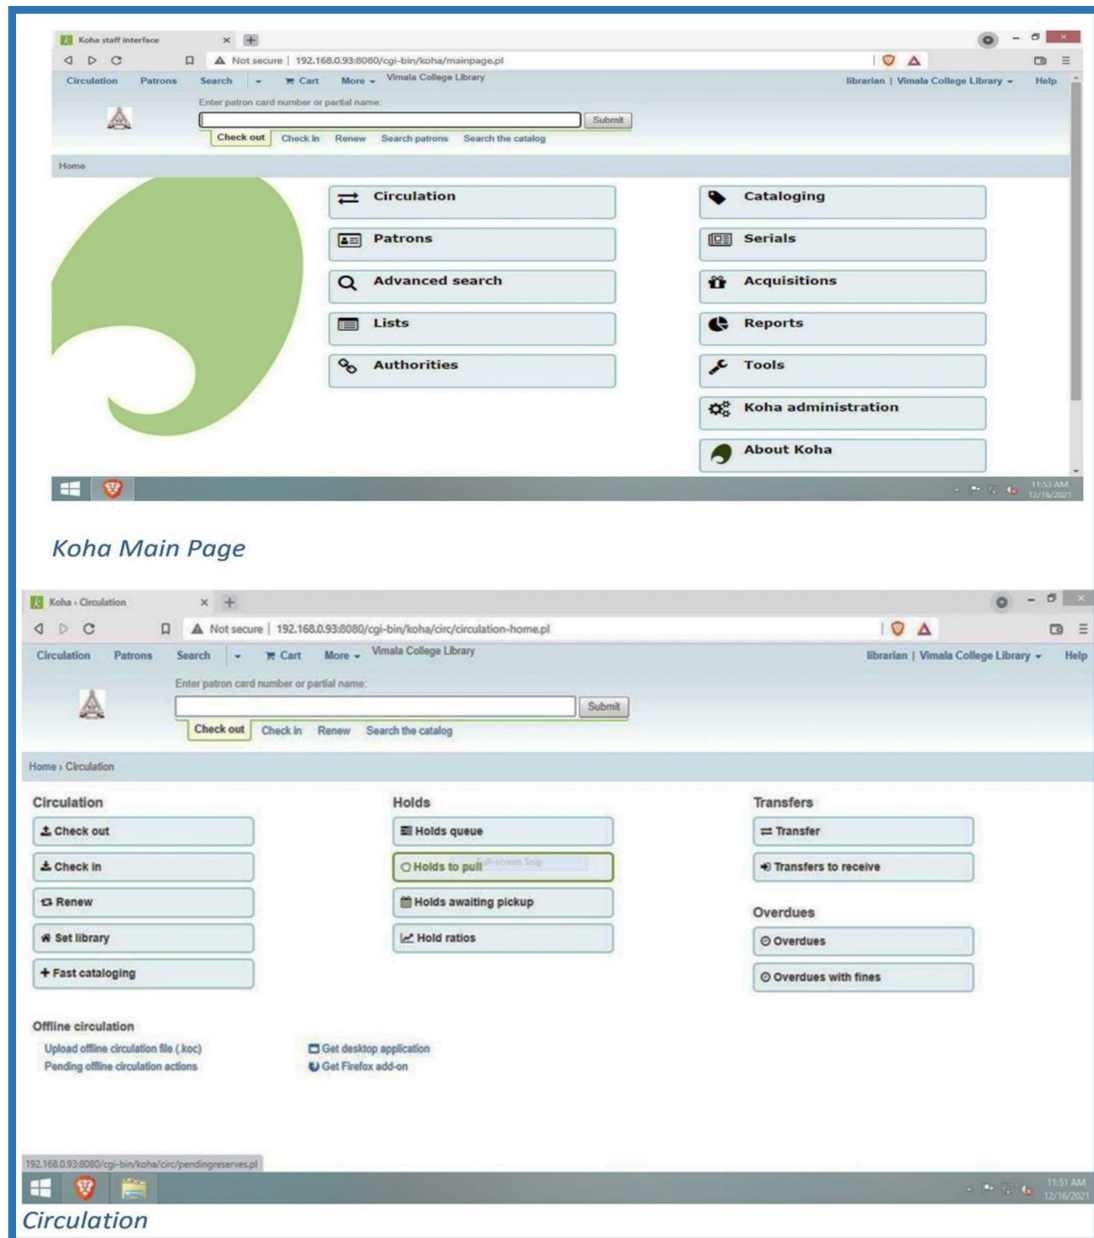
Koha staff interface

Not secure | 192.168.0.93:8080/cgi-bin/koha/mainpage.pl

Circulation Patrons Search Cart More Vimala College Library librarian | Vimala College Library Help

Enter patron card number or partial name:

Submit

Check out Check in Renew Search patrons Search the catalog

Home

Circulation

Patrons

Advanced search

Lists

Authorities

Cataloging

Serials

Acquisitions

Reports

Tools

Koha administration

About Koha

11:53 AM 12/16/2021

Koha Main Page

Koha › Circulation

Not secure | 192.168.0.93:8080/cgi-bin/koha/circ/circulation-home.pl

Circulation Patrons Search Cart More Vimala College Library librarian | Vimala College Library Help

Enter patron card number or partial name:

Submit

Check out Check in Renew Search the catalog

Home › Circulation

Circulation

Check out

Check in

Renew

Set library

Fast cataloging

Holds

Holds queue

Holds to pull

Holds awaiting pickup

Hold ratios

Transfers

Transfer

Transfers to receive

Overdues

Overdues

Overdues with fines

Offline circulation

Upload offline circulation file (.koc)

Pending offline circulation actions

Get desktop application

Get Firefox add-on

192.168.0.93:8080/cgi-bin/koha/circ/pendingreserves.pl

11:51 AM 12/16/2021

Circulation